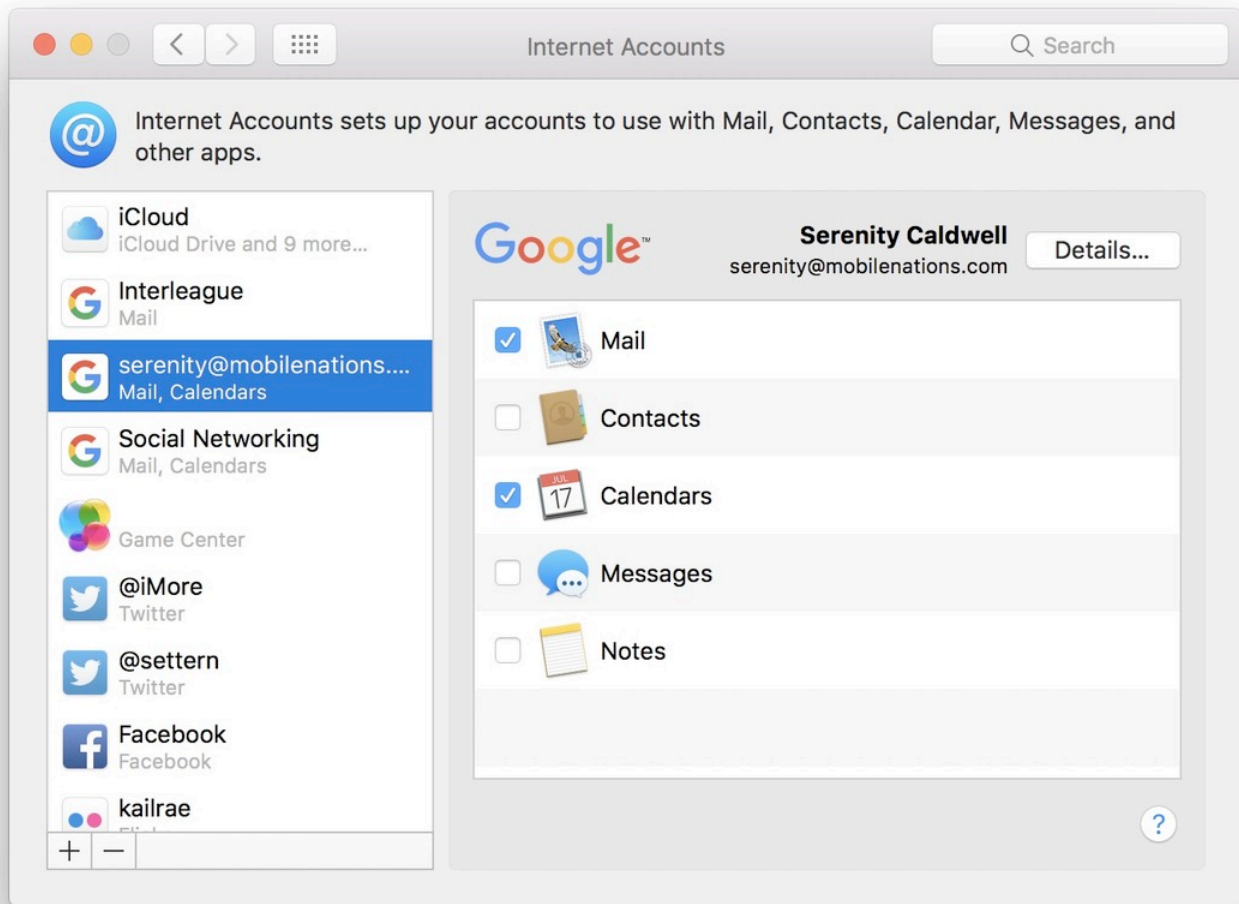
Internet Accounts

Search

Internet Accounts sets up your accounts to use with Mail, Contacts, Calendar, Messages, and other apps.

iCloud
iCloud Drive and 9 more...

Interleague
Mail

serenity@mobilenations....
Mail, Calendars

Social Networking
Mail, Calendars

Game Center

@iMore
Twitter

@settern
Twitter

Facebook
Facebook

kailrae
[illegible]

+ −

Google™

Serenity Caldwell
serenity@mobilenations.com

Details...

Mail

Contacts

JUL 17

Calendars

Messages

Notes

?